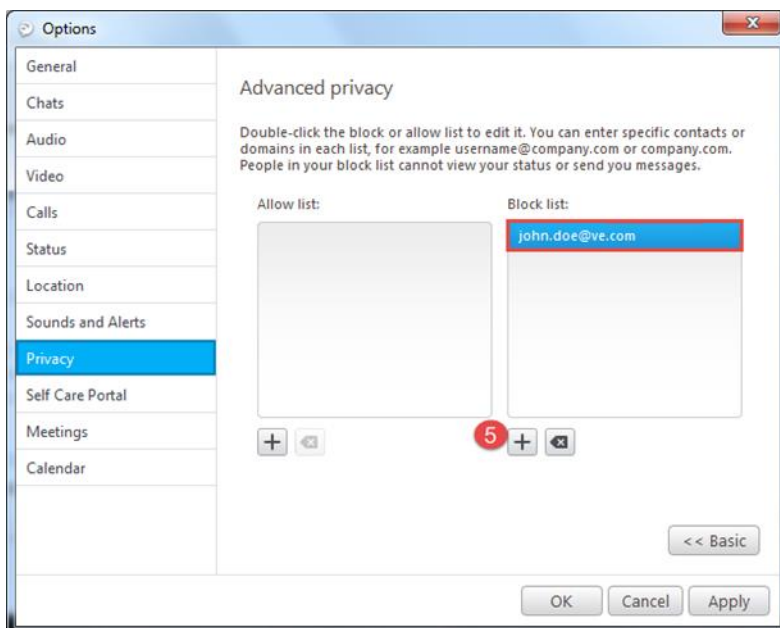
Options

General
Chats
Audio
Video
Calls
Status
Location
Sounds and Alerts
Privacy
Self Care Portal
Meetings
Calendar

Advanced privacy

Double-click the block or allow list to edit it. You can enter specific contacts or domains in each list, for example username@company.com or company.com. People in your block list cannot view your status or send you messages.

Allow list:

Block list:

john.doe@ve.com

+

5

+

<< Basic

OK Cancel Apply